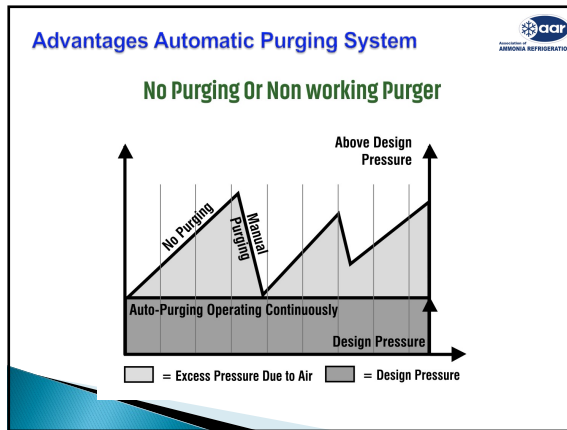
Advantages Automatic Purging System

aar Association of AMMONIA REFRIGERATIO

No Purging Or Non working Purger

Above Design Pressure

No Purging

Manual Purging

Auto-Purging Operating Continuously

Design Pressure

= Excess Pressure Due to Air

= Design Pressure